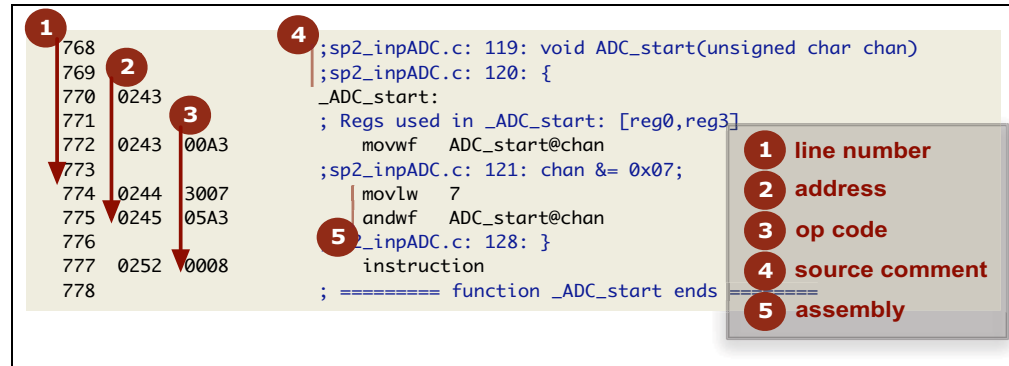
1 2 3 4

768 ;sp2_inpADC.c: 119: void ADC_start(unsigned char chan)
769 ;sp2_inpADC.c: 120: {
770 0243 _ADC_start:
771 ; Regs used in _ADC_start: [reg0,reg3]
772 0243 00A3 movwf ADC_start@chan
773 ;sp2_inpADC.c: 121: chan &= 0x07;
774 0244 3007 movlw 7
775 0245 05A3 andwf ADC_start@chan
776 5 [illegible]2_inpADC.c: 128: }
777 0252 0008 instruction
778 ; ========= function _ADC_start ends ========

1 line number
2 address
3 op code
4 source comment
5 assembly